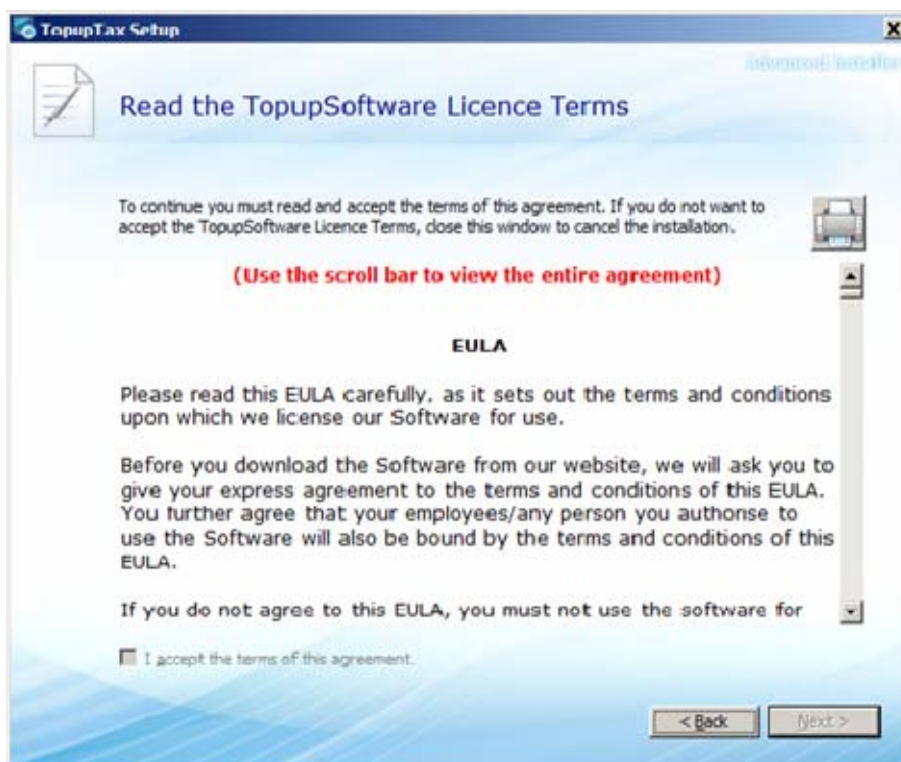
TopupTax Setup

Advanced Installer

Read the TopupSoftware Licence Terms

To continue you must read and accept the terms of this agreement. If you do not want to accept the TopupSoftware Licence Terms, close this window to cancel the installation.

(Use the scroll bar to view the entire agreement)

EULA

Please read this EULA carefully, as it sets out the terms and conditions upon which we license our Software for use.

Before you download the Software from our website, we will ask you to give your express agreement to the terms and conditions of this EULA. You further agree that your employees/any person you authorise to use the Software will also be bound by the terms and conditions of this EULA.

If you do not agree to this EULA, you must not use the software for

I accept the terms of this agreement.

< Back

Next >